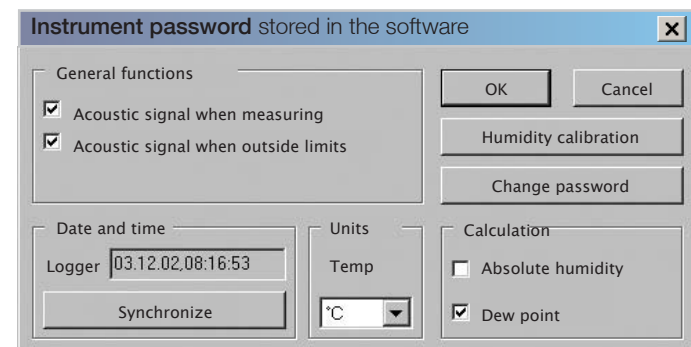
Instrument password stored in the software

General functions

Acoustic signal when measuring

Acoustic signal when outside limits

OK

Cancel

Humidity calibration

Change password

Date and time

Logger 03.12.02,08:16:53

Synchronize

Units

Temp

°C

Calculation

Absolute humidity

Dew point